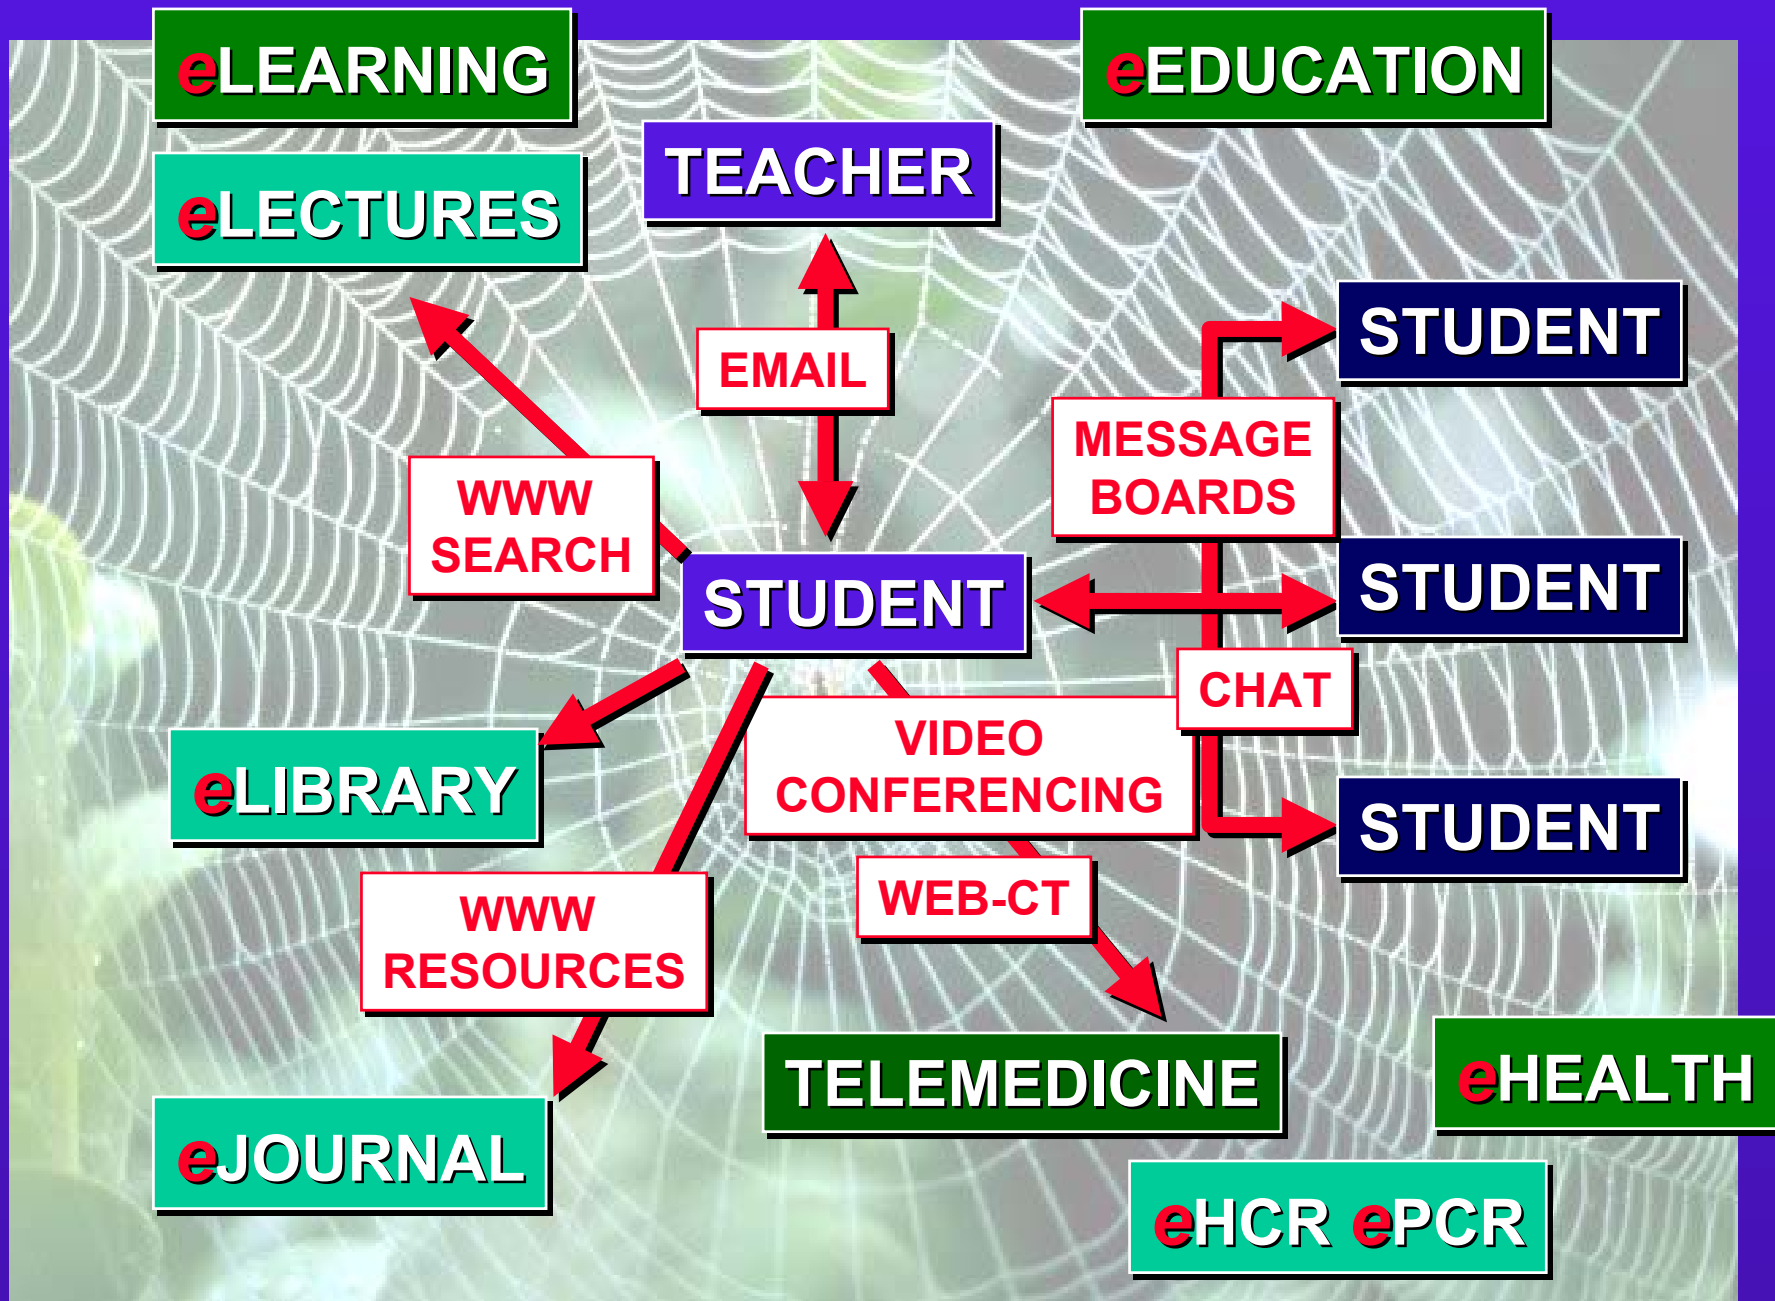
eLEARNING

eEDUCATION

TEACHER

eLECTURES

EMAIL

STUDENT

MESSAGE BOARDS

WWW SEARCH

STUDENT

STUDENT

CHAT

VIDEO CONFERENCING

eLIBRARY

STUDENT

WWW RESOURCES

WEB-CT

TELEMEDICINE

eHEALTH

eJOURNAL

eHCR ePCR